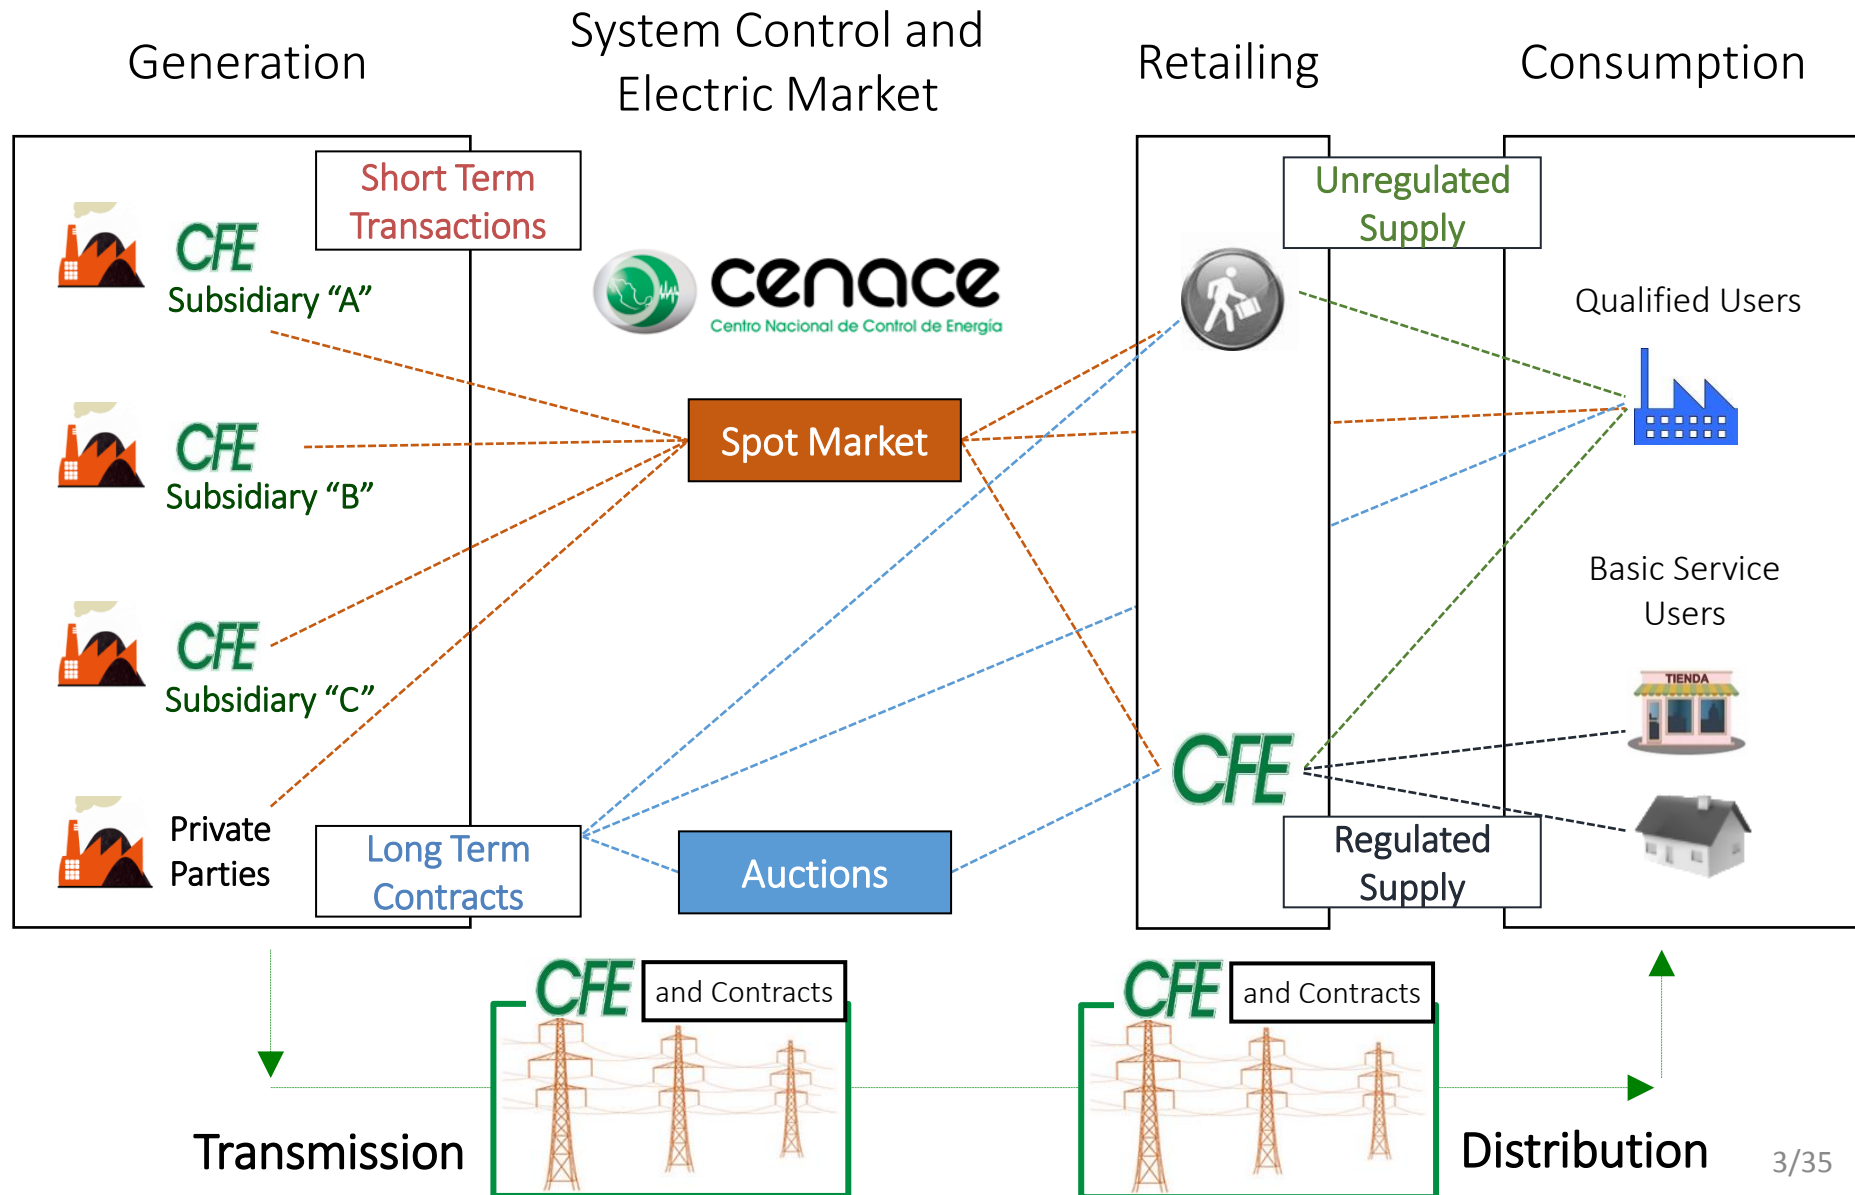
Generation

System Control and Electric Market

Retailing

Consumption

Short Term Transactions

CFE
Subsidiary “A”

CFE
Subsidiary “B”

CFE
Subsidiary “C”

Private Parties

Long Term Contracts

cenace
Centro Nacional de Control de Energía

Spot Market

Auctions

Unregulated Supply

Qualified Users

Basic Service Users

TIENDA

CFE

Regulated Supply

CFE and Contracts

CFE and Contracts

Transmission

Distribution

3/35